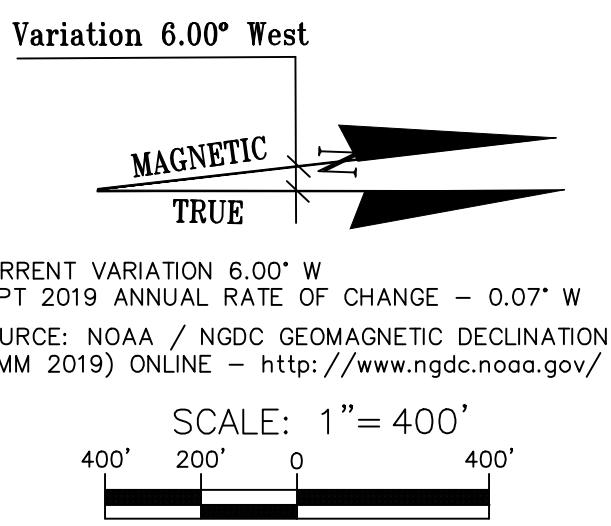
Variation 6.00° West

MAGNETIC

TRUE

RRENT VARIATION 6.00° W
PT 2019 ANNUAL RATE OF CHANGE – 0.07° W

URCE: NOAA / NGDC GEOMAGNETIC DECLINATION
MM 2019) ONLINE – http://www.ngdc.noaa.gov/

SCALE: 1"= 400'

400' 200' 0 400'